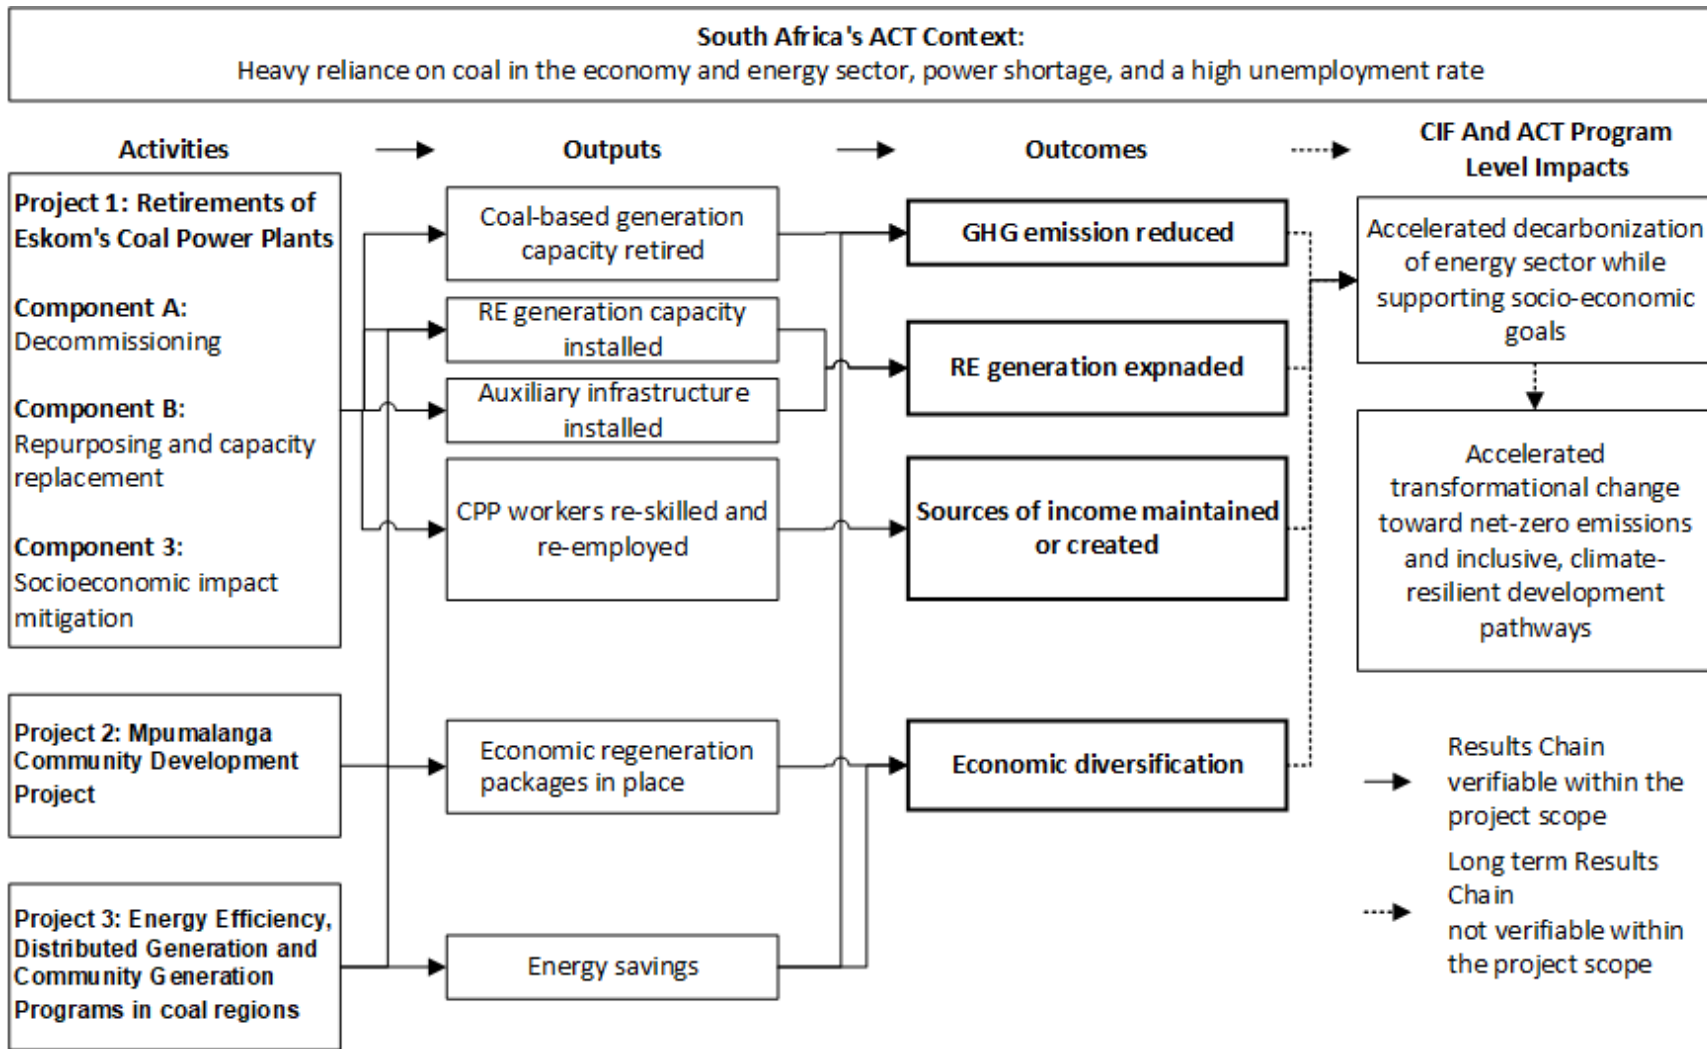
South Africa's ACT Context:
Heavy reliance on coal in the economy and energy sector, power shortage, and a high unemployment rate

Activities

Outputs

Outcomes

CIF And ACT Program Level Impacts

Project 1: Retirements of Eskom's Coal Power Plants

Component A: Decommissioning

Component B: Repurposing and capacity replacement

Component 3: Socioeconomic impact mitigation

Project 2: Mpumalanga Community Development Project

Project 3: Energy Efficiency, Distributed Generation and Community Generation Programs in coal regions

Coal-based generation capacity retired

RE generation capacity installed

Auxiliary infrastructure installed

CPP workers re-skilled and re-employed

Economic regeneration packages in place

Energy savings

GHG emission reduced

RE generation expnaded

Sources of income maintained or created

Economic diversification

Accelerated decarbonization of energy sector while supporting socio-economic goals

Accelerated transformational change toward net-zero emissions and inclusive, climate-resilient development pathways

Results Chain verifiable within the project scope

Long term Results Chain not verifiable within the project scope